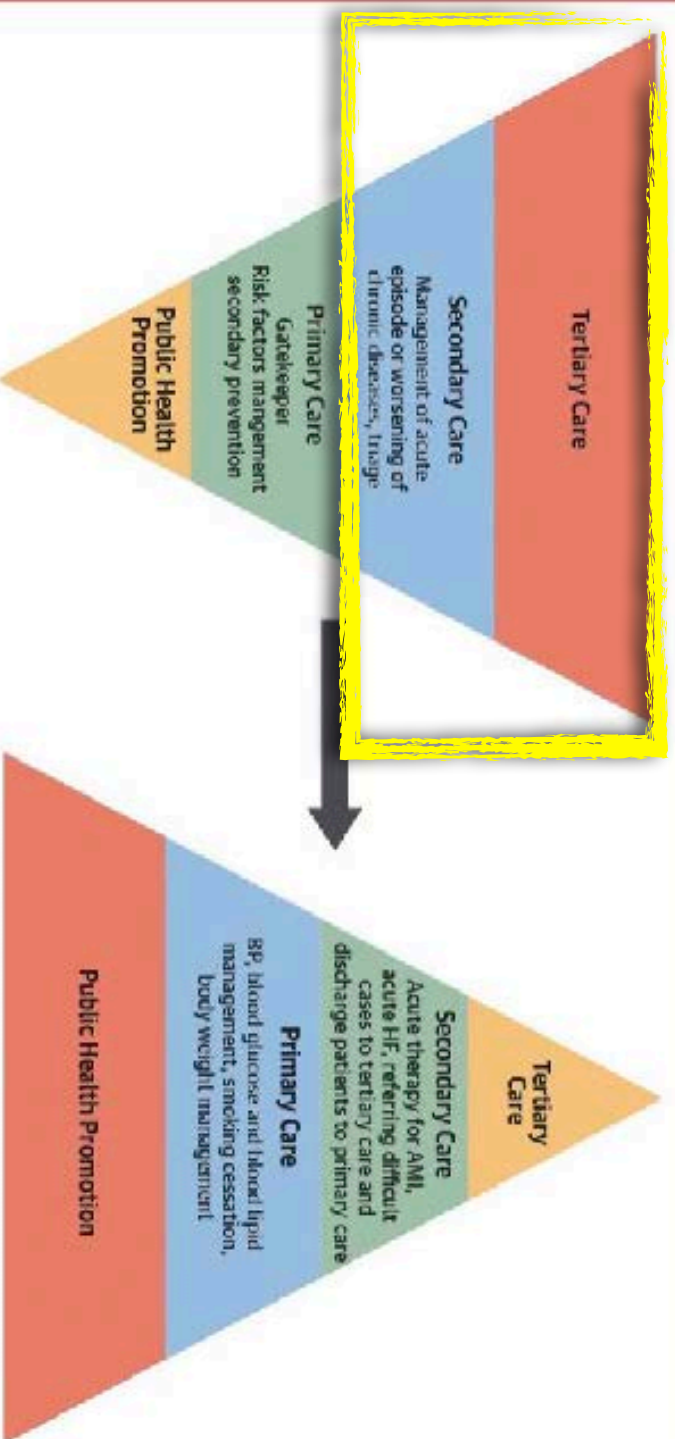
Tertiary Care

Secondary Care
Management of acute episode or worsening of chronic diseases, triage

Primary Care
Gatekeeper
Risk factors mangement secondary prevention

Public Health Promotion

Tertiary Care

Secondary Care
Acute therapy for AMI, acute HF, referring difficult cases to tertiary care and discharge patients to primary care

Primary Care
BP, blood glucose and blood lipid management, smoking cessation, body weight management

Public Health Promotion